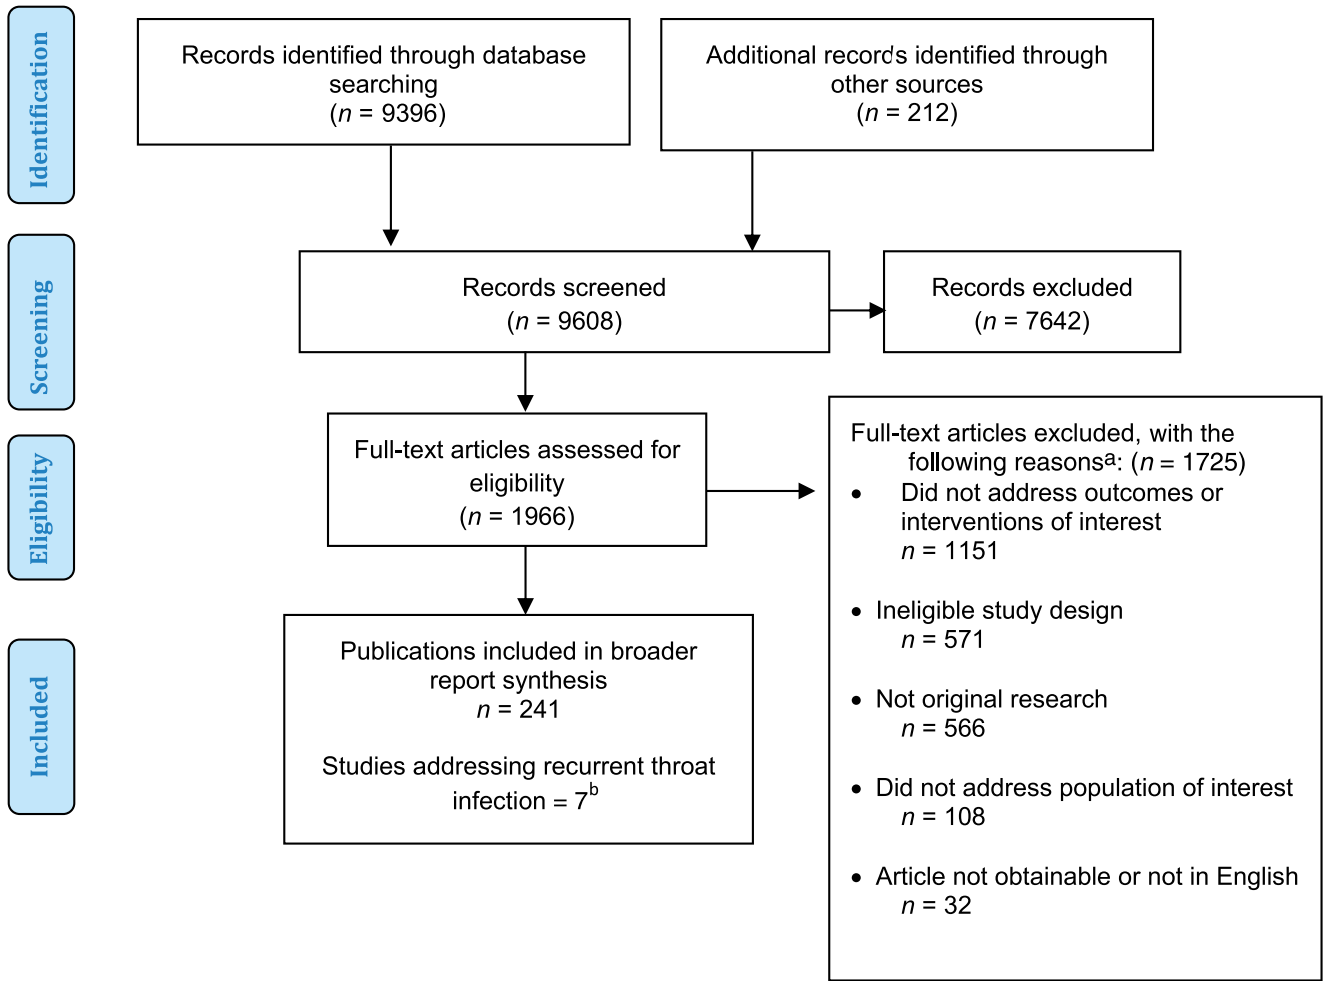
Identification

Records identified through database searching
($n$ = 9396)

Additional records identified through other sources
($n$ = 212)

Screening

Records screened
($n$ = 9608)

Records excluded
($n$ = 7642)

Eligibility

Full-text articles assessed for eligibility
($n$ = 1966)

Full-text articles excluded, with the following reasons$^{a}$: ($n$ = 1725)
• Did not address outcomes or interventions of interest
$n$ = 1151

• Ineligible study design
$n$ = 571

• Not original research
$n$ = 566

• Did not address population of interest
$n$ = 108

• Article not obtainable or not in English
$n$ = 32

Included

Publications included in broader report synthesis
$n$ = 241

Studies addressing recurrent throat infection = $7^{b}$